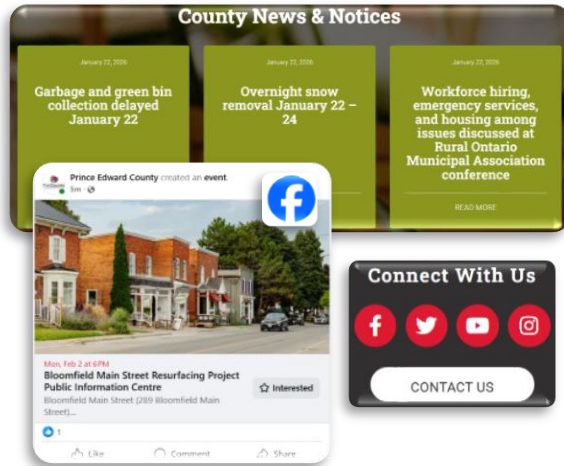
County News & Notices

January 22, 2026

Garbage and green bin collection delayed January 22

January 22, 2026

Overnight snow removal January 22 – 24

January 22, 2026

Workforce hiring, emergency services, and housing among issues discussed at Rural Ontario Municipal Association conference

READ MORE

Prince Edward County created an event.
5m ·

Mon, Feb 2 at 6 PM

Bloomfield Main Street Resurfacing Project Public Information Centre

Bloomfield Main Street (289 Bloomfield Main Street)...

Interested

1

Like

Comment

Share

Connect With Us

CONTACT US